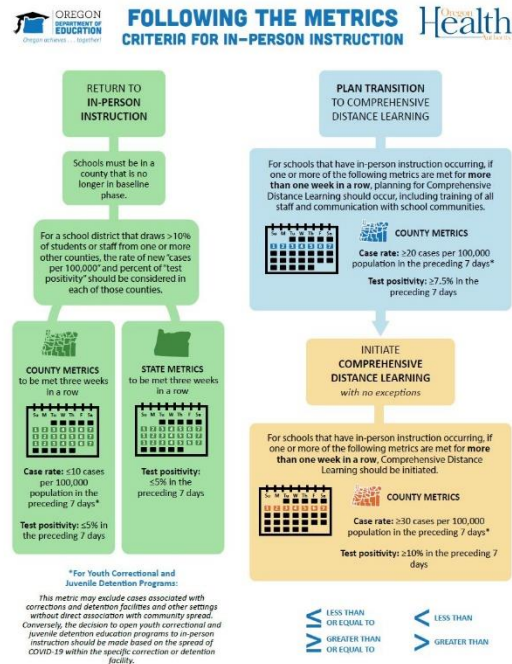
OREGON DEPARTMENT OF EDUCATION
Oregon achieves . . . together!

FOLLOWING THE METRICS
CRITERIA FOR IN-PERSON INSTRUCTION

Oregon Health Authority

RETURN TO IN-PERSON INSTRUCTION

Schools must be in a county that is no longer in baseline phase.

For a school district that draws >10% of students or staff from one or more other counties, the rate of new "cases per 100,000" and percent of "test positivity" should be considered in each of those counties.

COUNTY METRICS to be met three weeks in a row

Case rate: ≤10 cases per 100,000 population in the preceding 7 days*

Test positivity: ≤5% in the preceding 7 days

STATE METRICS to be met three weeks in a row

Test positivity: ≤5% in the preceding 7 days

*For Youth Correctional and Juvenile Detention Programs:

This metric may exclude cases associated with corrections and detention facilities and other settings without direct association with community spread. Conversely, the decision to open youth correctional and juvenile detention education programs to in-person instruction should be made based on the spread of COVID-19 within the specific correction or detention facility.

PLAN TRANSITION TO COMPREHENSIVE DISTANCE LEARNING

For schools that have in-person instruction occurring, if one or more of the following metrics are met for more than one week in a row, planning for Comprehensive Distance Learning should occur, including training of all staff and communication with school communities.

COUNTY METRICS

Case rate: ≥20 cases per 100,000 population in the preceding 7 days*

Test positivity: ≥7.5% in the preceding 7 days

INITIATE COMPREHENSIVE DISTANCE LEARNING with no exceptions

For schools that have in-person instruction occurring, if one or more of the following metrics are met for more than one week in a row, Comprehensive Distance Learning should be initiated.

COUNTY METRICS

Case rate: ≥30 cases per 100,000 population in the preceding 7 days*

Test positivity: ≥10% in the preceding 7 days

≤ LESS THAN OR EQUAL TO
< LESS THAN
≥ GREATER THAN OR EQUAL TO
> GREATER THAN